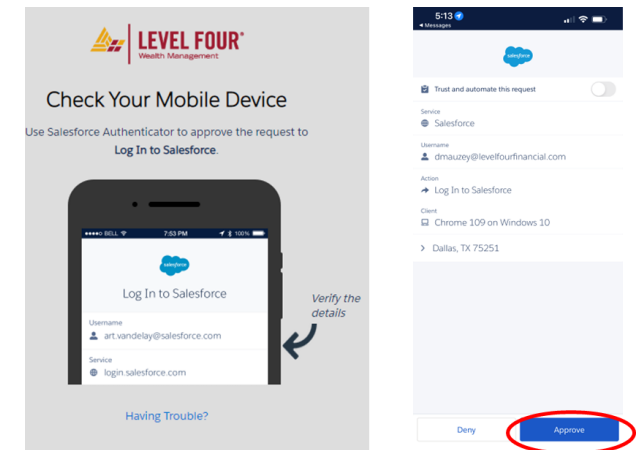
LEVEL FOUR®
Wealth Management

Check Your Mobile Device

Use Salesforce Authenticator to approve the request to Log In to Salesforce.

●●●●○ BELL 7:53 PM 100%

salesforce

Log In to Salesforce

Username
art.vandelay@salesforce.com

Service
login.salesforce.com

Verify the details

Having Trouble?

5:13
◂ Messages

salesforce

Trust and automate this request

Service
Salesforce

Username
dmauzey@levelfourfinancial.com

Action
Log In to Salesforce

Client
Chrome 109 on Windows 10

Dallas, TX 75251

Deny

Approve